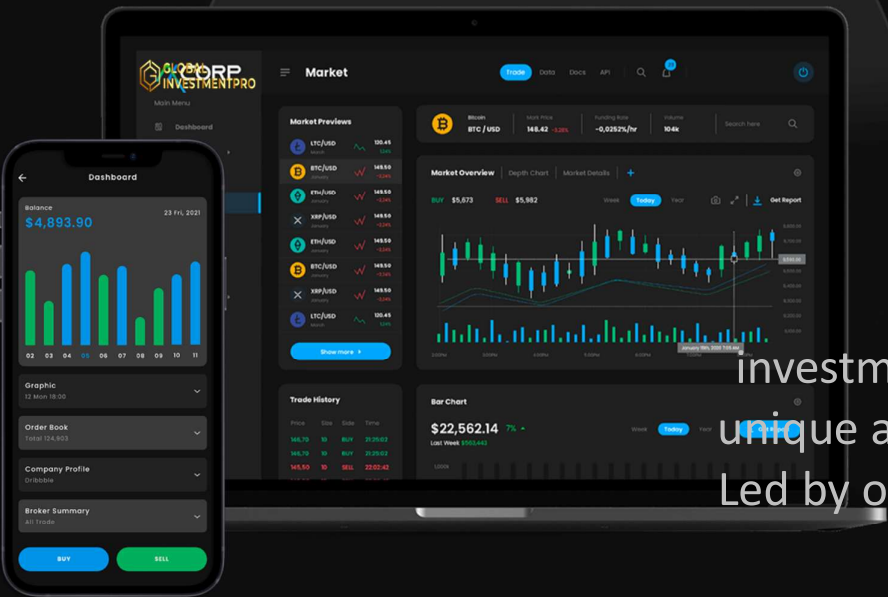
GLOBAL CORP INVESTMENTPRO

Main Menu

Dashboard

Market

Trade Data Docs API

Market Previews

LTC/USD 120.45
BTC/USD 149.50
ETH/USD 149.50
XRP/USD 149.50
ETH/USD 149.50
BTC/USD 149.50
XRP/USD 149.50
LTC/USD 120.45

Show more

Bitcoin BTC / USD
Mark Price 148.42
Funding Rate -0,0252%/hr
Volume 104k
Search here

Market Overview Depth Chart Market Details +

BUY $5,673 SELL $5,982

Week Today Year

Get Report

Trade History

Price Size Side Time
146,70 10 BUY 21:20:02
146,70 10 BUY 21:20:02
145,50 10 SELL 22:02:42

Bar Chart

$22,562.14 7%
Last Week $563,442

Week Today Year

Dashboard

Balance
$4,893.90
23 Fri, 2021

02 03 04 05 06 07 08 09 10 11

Graphic
12 Mon 18:00

Order Book
Total 124,903

Company Profile
Dribbble

Broker Summary
All Trade

BUY SELL

investm
unique a
Led by o